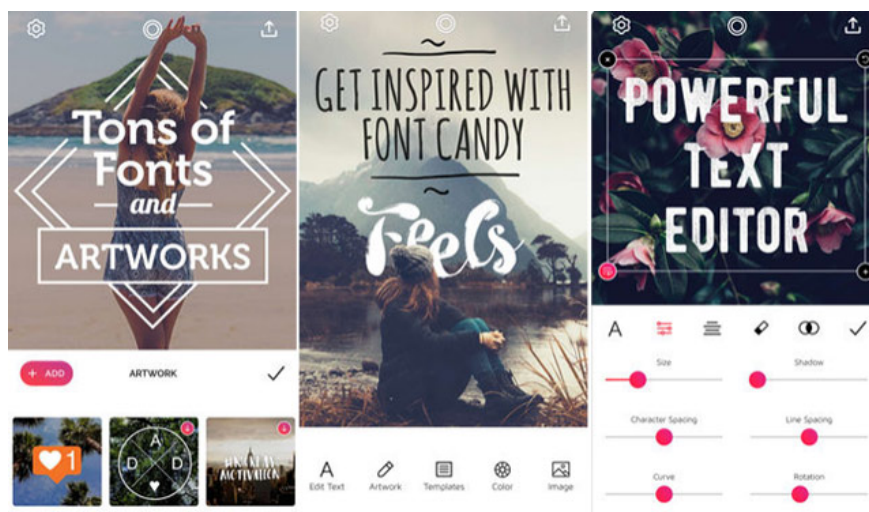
Tons of Fonts and ARTWORKS

+ ADD ARTWORK

1

A D D

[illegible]

GET INSPIRED WITH FONT CANDY

Feels

A Edit Text Artwork Templates Color Image

POWERFUL TEXT EDITOR

A

Size

Shadow

Character Spacing

Line Spacing

Curve

Rotation